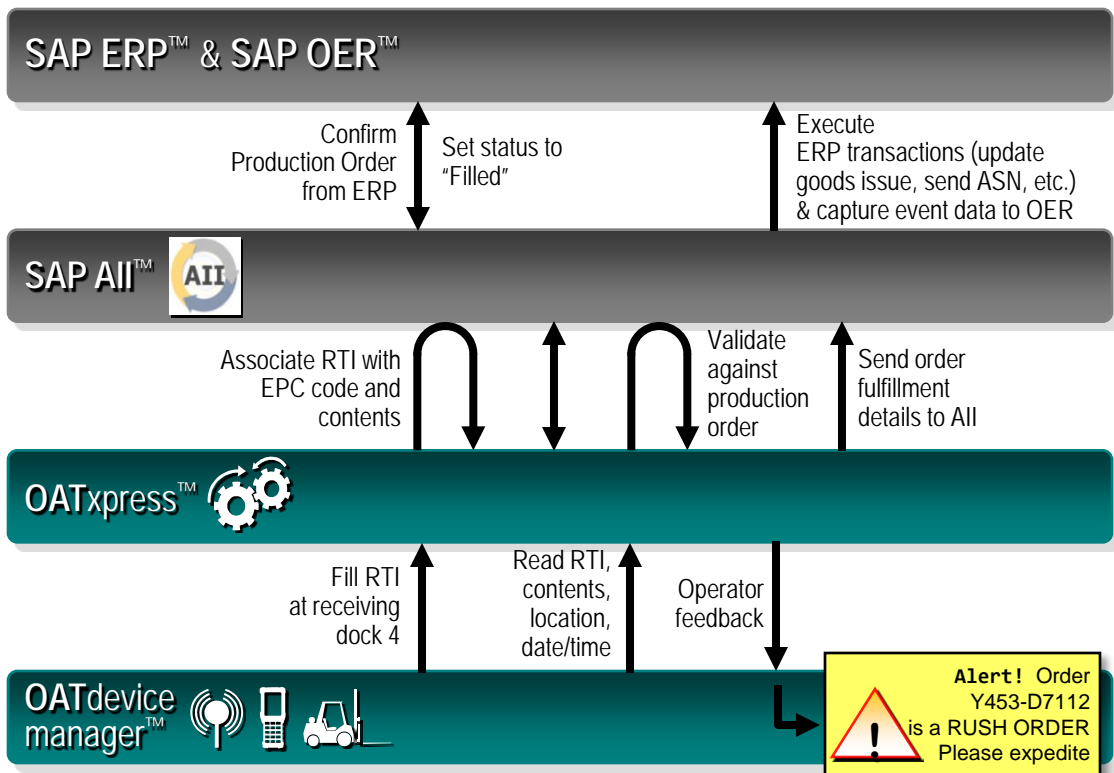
SAP ERP™ & SAP OER™

Confirm Production Order from ERP

Set status to "Filled"

Execute ERP transactions (update goods issue, send ASN, etc.) & capture event data to OER

SAP AII™ AII

Associate RTI with EPC code and contents

Validate against production order

Send order fulfillment details to AII

OATxpress™

Fill RTI at receiving dock 4

Read RTI, contents, location, date/time

Operator feedback

OATdevice manager™

Alert! Order Y453-D7112 is a RUSH ORDER Please expedite